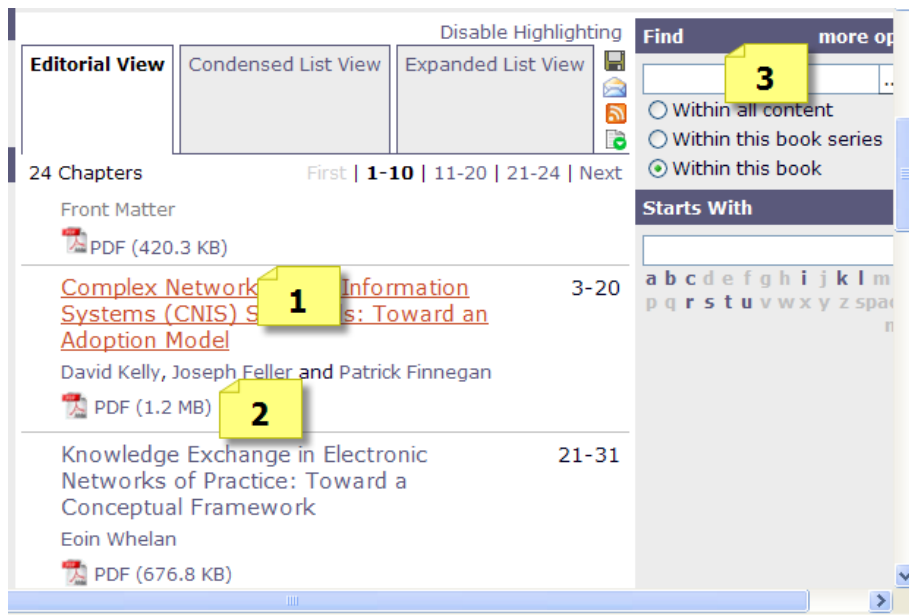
Disable Highlighting

Editorial View | Condensed List View | Expanded List View

24 Chapters

First | 1-10 | 11-20 | 21-24 | Next

Front Matter

PDF (420.3 KB)

Complex Network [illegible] Information Systems (CNIS) S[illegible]s: Toward an Adoption Model

3-20

David Kelly, Joseph Feller and Patrick Finnegan

PDF (1.2 MB)

Knowledge Exchange in Electronic Networks of Practice: Toward a Conceptual Framework

21-31

Eoin Whelan

PDF (676.8 KB)

Find

more op

Within all content

Within this book series

Within this book

Starts With

a b c d e f g h i j k l m
p q r s t u v w x y z spac
n

1

2

3